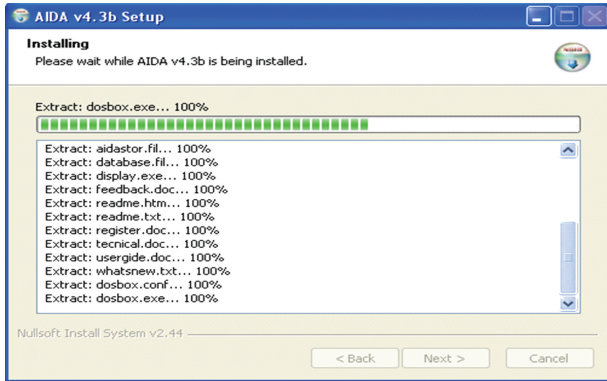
AIDA v4.3b Setup

Installing
Please wait while AIDA v4.3b is being installed.

Extract: dosbox.exe... 100%

Extract: aidastor.fil... 100%
Extract: database.fil... 100%
Extract: display.exe... 100%
Extract: feedback.doc... 100%
Extract: readme.htm... 100%
Extract: readme.txt... 100%
Extract: register.doc... 100%
Extract: tecnical.doc... 100%
Extract: usergide.doc... 100%
Extract: whatsnew.txt... 100%
Extract: dosbox.conf... 100%
Extract: dosbox.exe... 100%

Nullsoft Install System v2.44

< Back
Next >
Cancel